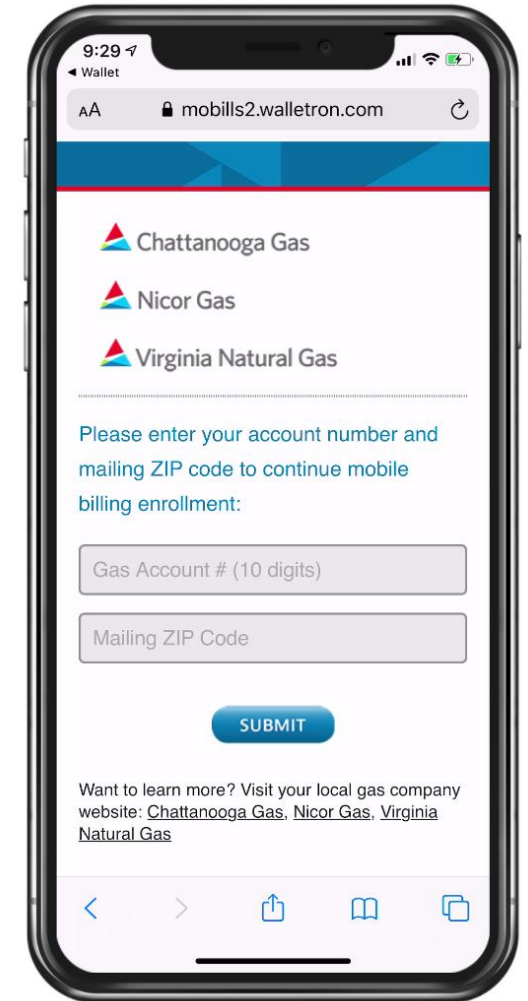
9:29
◀ Wallet

AA mobills2.walletron.com

Chattanooga Gas

Nicor Gas

Virginia Natural Gas

Please enter your account number and mailing ZIP code to continue mobile billing enrollment:

Gas Account # (10 digits)

Mailing ZIP Code

SUBMIT

Want to learn more? Visit your local gas company website: Chattanooga Gas, Nicor Gas, Virginia Natural Gas